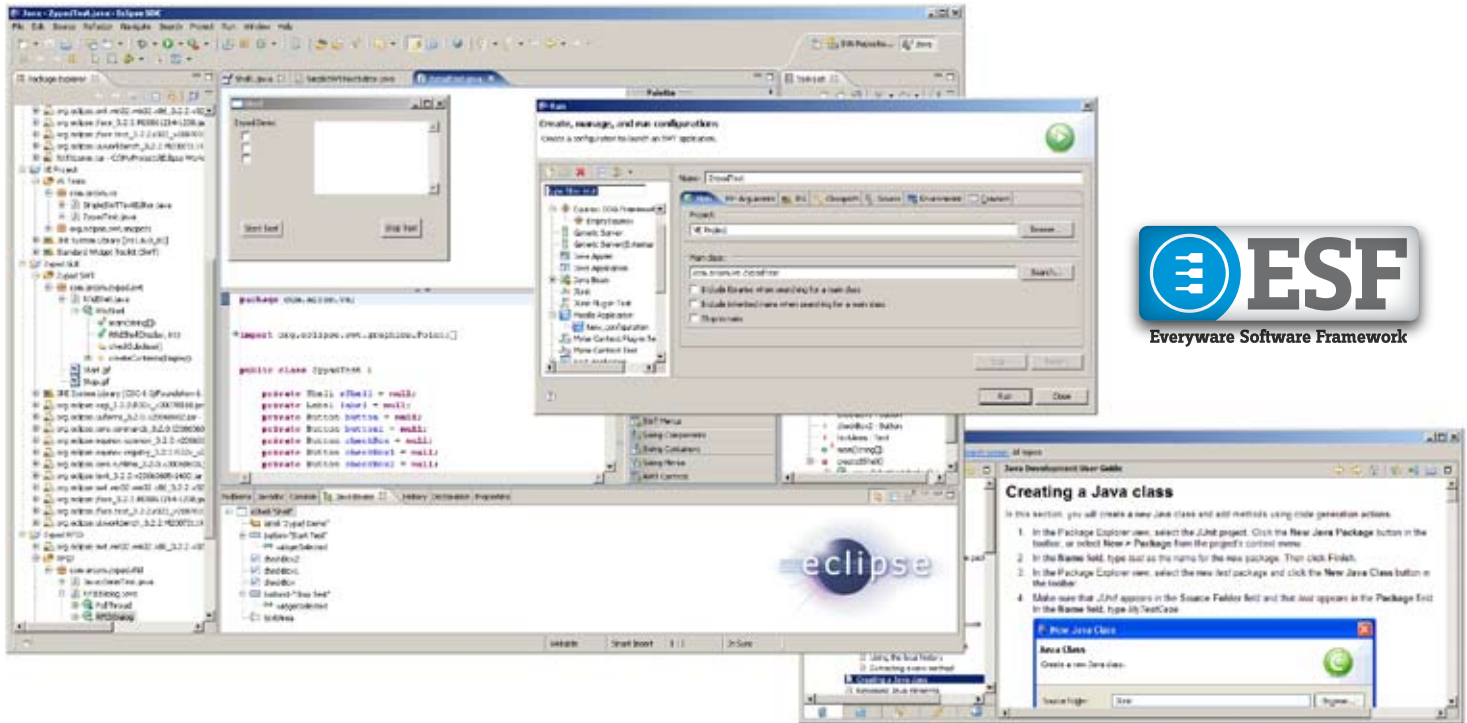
Java - ZypadTest.java - Eclipse SDK

File Edit Source Refactor Navigate Search Project Run Window Help

Package Explorer

Shell.java SimpleSWTTextEditor.java ZypadTest.java

Palette

Run

Create, manage, and run configurations

Create a configuration to launch an SWT application.

Name: ZypadTest

Main | (x)= Arguments | JRE | Classpath | Source | Environment | Common

Project:

Browse...

Main class:

Search...

Include libraries when searching for a main class

Include inherited mains when searching for a main class

Stop in main

Apply Revert

Run Close

Empty Equinox

Generic Server

Java Applet

Java Application

Java Bean

Mobile Application

New_configuration

Start Test Stop Test

package com.arcom.vm;

import org.eclipse.swt.graphics.Point;

public class ZypadTest {

private Shell sShell = null;
private Label label = null;
private Button button = null;
private Button button1 = null;
private Button checkBox = null;
private Button checkBox1 = null;
private Button checkBox2 = null;

Problems Javadoc Console Java Beans History Declaration Properties

eclipse

Writable Smart Insert

ESF

Everyware Software Framework

Java Development User Guide

Creating a Java class

In this section, you will create a new Java class and add methods using code generation actions.

1. In the Package Explorer view, select the JUnit project. Click the New Java Package button in the toolbar, or select New > Package from the project's context menu.

2. In the Name field, type test as the name for the new package. Then click Finish.

3. In the Package Explorer view, select the new test package and click the New Java Class button in the toolbar.

4. Make sure that JUnit appears in the Source Folder field and that test appears in the Package field. In the Name field, type MyTestCase.

New Java Class

Java Class

Create a new Java class.

Source folder:

Browse...

Creating a Java class